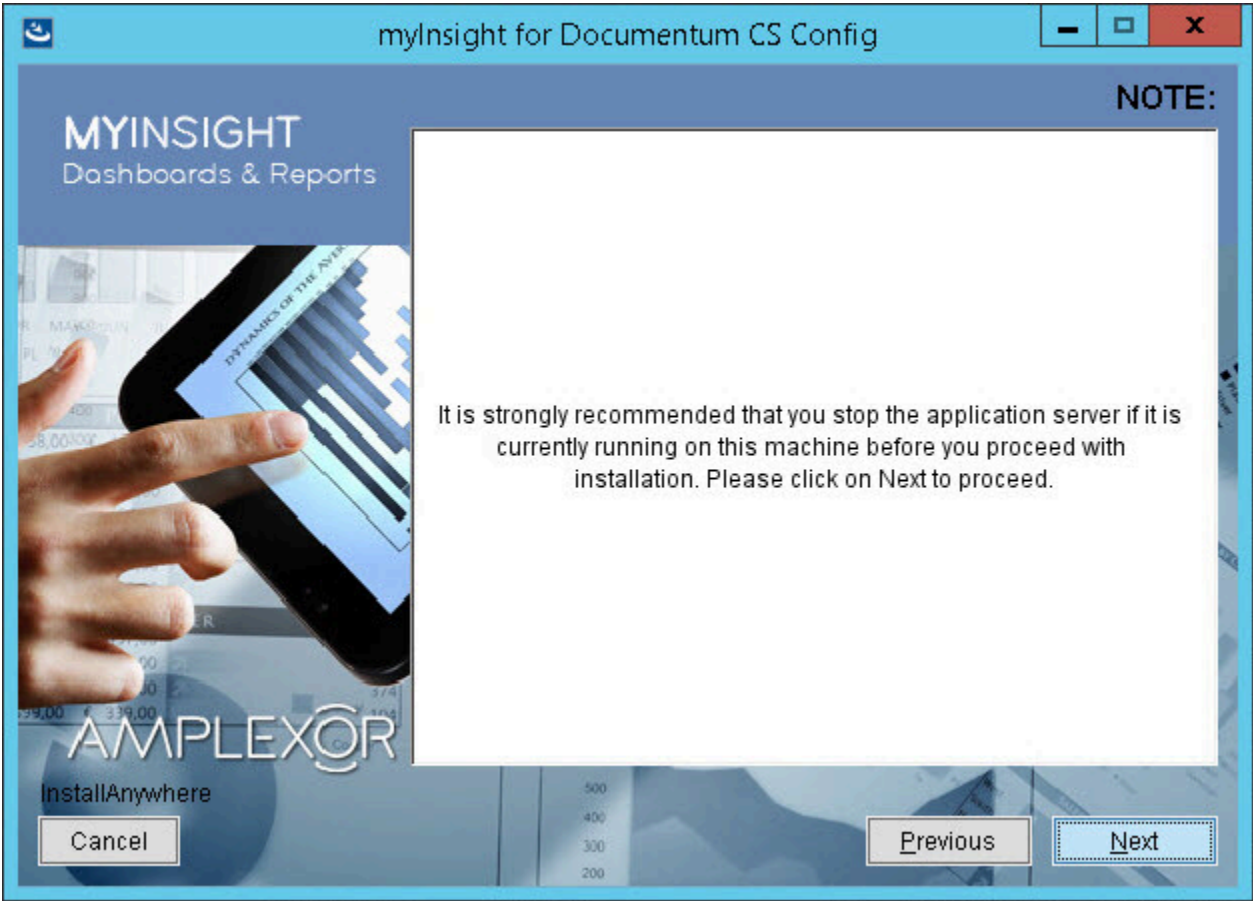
myInsight for Documentum CS Config

NOTE:

MYINSIGHT
Dashboards & Reports

DYNAMICS OF THE AVER

It is strongly recommended that you stop the application server if it is currently running on this machine before you proceed with installation. Please click on Next to proceed.

AMPLEXOR

InstallAnywhere

Cancel

Previous

Next